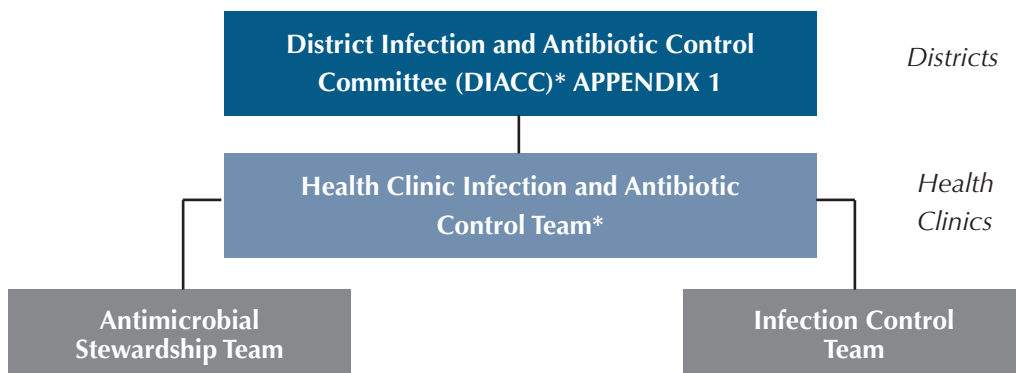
District Infection and Antibiotic Control Committee (DIACC)* APPENDIX 1

Districts

Health Clinic Infection and Antibiotic Control Team*

Health Clinics

Antimicrobial Stewardship Team

Infection Control Team